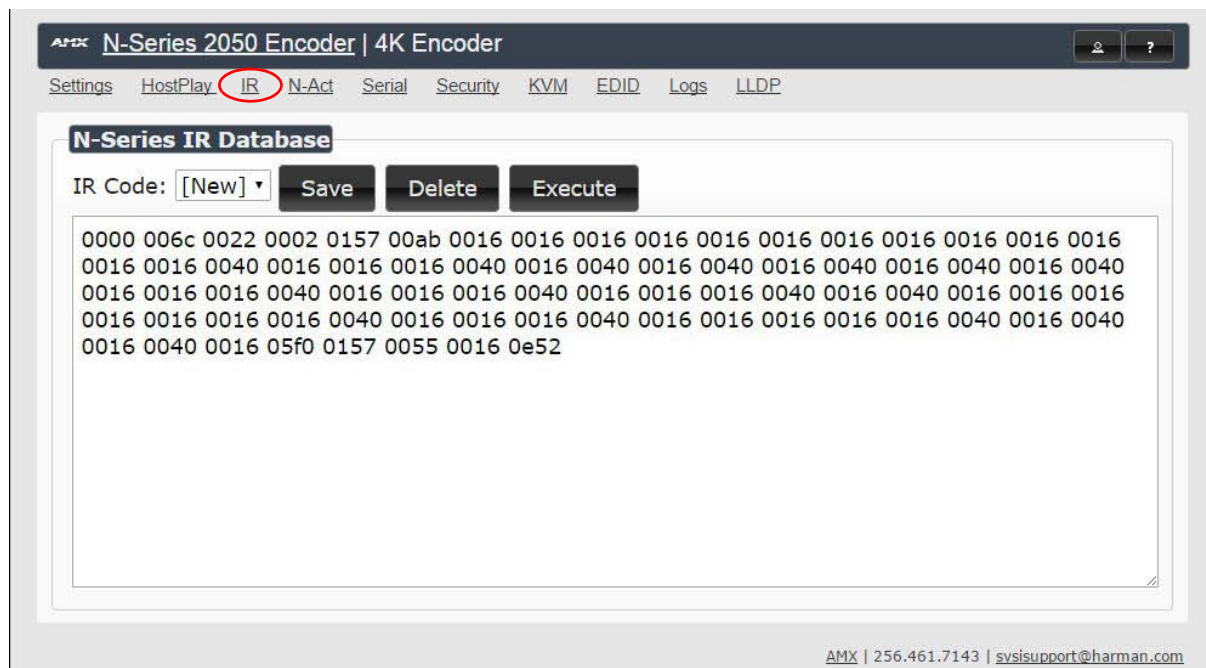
AMX N-Series 2050 Encoder | 4K Encoder

?

Settings HostPlay IR N-Act Serial Security KVM EDID Logs LLDP

N-Series IR Database

IR Code: [New] ▾ Save Delete Execute

0000 006c 0022 0002 0157 00ab 0016 0016 0016 0016 0016 0016 0016 0016 0016 0016 0016 0016 0016 0040 0016 0016 0016 0040 0016 0040 0016 0040 0016 0040 0016 0040 0016 0040 0016 0016 0016 0040 0016 0016 0016 0040 0016 0016 0016 0040 0016 0040 0016 0016 0016 0016 0016 0016 0016 0040 0016 0016 0016 0040 0016 0016 0016 0016 0016 0040 0016 0040 0016 0040 0016 05f0 0157 0055 0016 0e52

AMX | 256.461.7143 | svsisupport@harman.com